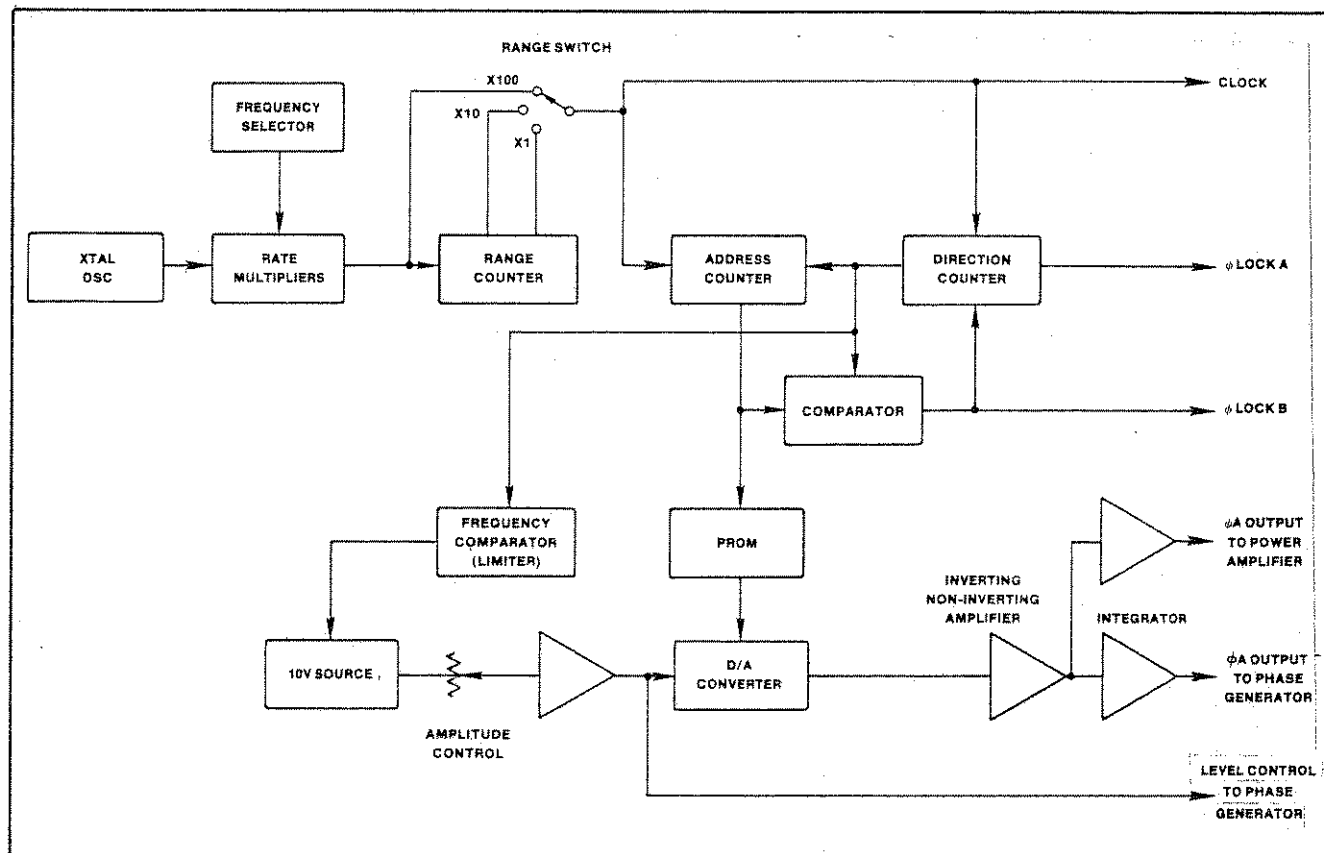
RANGE SWITCH

X100

X10

X1

CLOCK

FREQUENCY SELECTOR

XTAL OSC

RATE MULTIPLIERS

RANGE COUNTER

ADDRESS COUNTER

DIRECTION COUNTER

$\phi$ LOCK A

COMPARATOR

$\phi$ LOCK B

FREQUENCY COMPARATOR (LIMITER)

PROM

$\phi$A OUTPUT TO POWER AMPLIFIER

INVERTING NON-INVERTING AMPLIFIER

INTEGRATOR

10V SOURCE ,

D/A CONVERTER

$\phi$A OUTPUT TO PHASE GENERATOR

AMPLITUDE CONTROL

LEVEL CONTROL TO PHASE GENERATOR